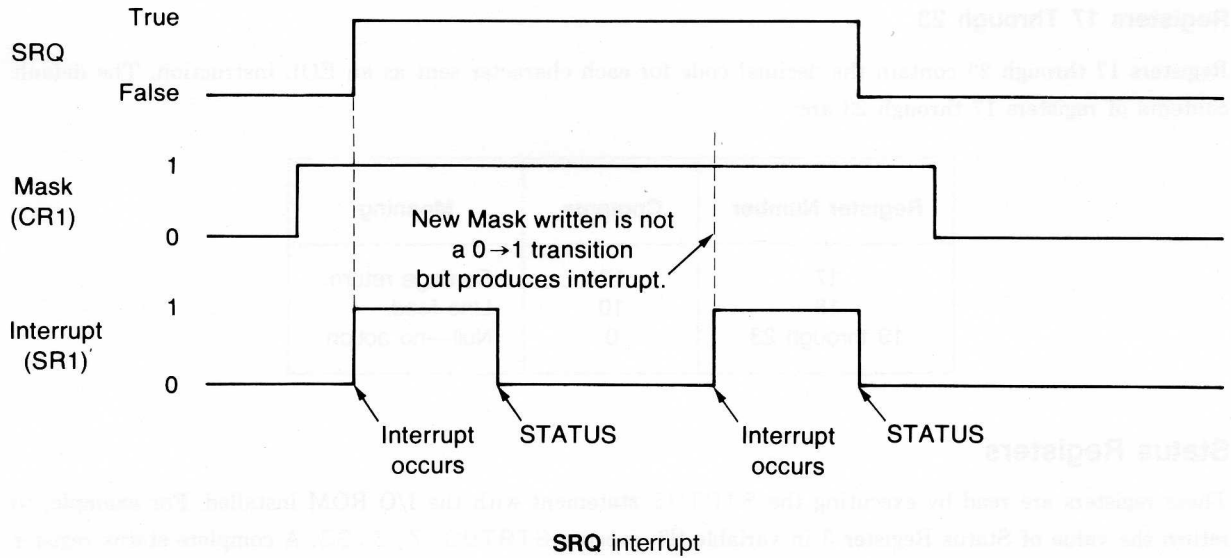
SRQ

True

False

Mask (CR1)

1

0

New Mask written is not a $0 \rightarrow 1$ transition but produces interrupt.

Interrupt (SR1)

1

0

Interrupt occurs

STATUS

Interrupt occurs

STATUS

**SRQ** interrupt